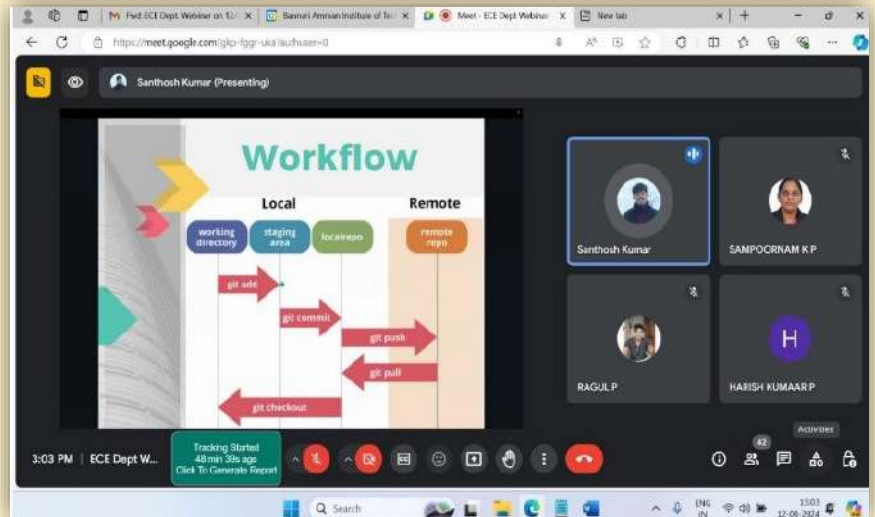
Fwd: ECE Dept Webinar on 12/0 ×
Bannari Amman Institute of Tec ×
Meet - ECE Dept Webinar ×
New tab ×

https://meet.google.com/gkp-fggr-uka?authuser=0

Santhosh Kumar (Presenting)

Workflow

Local

Remote

working directory

staging area

local repo

remote repo

git add

git commit

git push

git pull

git checkout

Santhosh Kumar

SAMPOORNAM K P

RAGUL P

H

HARISH KUMAAR P

3:03 PM | ECE Dept W...

Tracking Started 48 min 39s ago Click To Generate Report

42

Activities

Search

ENG IN

15:03 12-08-2024